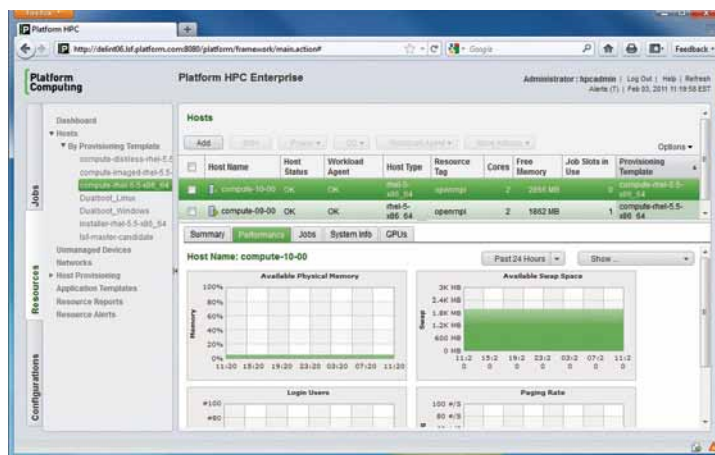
Firefox

Platform HPC

http://delint06.lsf.platform.com:8080/platform/framework/main.action#

Google

Feedback

Platform Computing

Platform HPC Enterprise

Administrator : hpcadmin | Log Out | Help | Refresh
Alerts (1) | Feb 03, 2011 11:19:58 EST

Jobs

Resources

Configurations

Dashboard
▼ Hosts
▼ By Provisioning Template
compute-diskless-rhel-5.5
compute-imaged-rhel-5.5
compute-rhel-5.5-x86_64
Dualboot_Linux
Dualboot_Windows
installer-rhel-5.5-x86_64
lsf-master-candidate
Unmanaged Devices
Networks
▸ Host Provisioning
Application Templates
Resource Reports
Resource Alerts

Hosts

Add

Options ▾

| | Host Name | Host Status | Workload Agent | Host Type | Resource Tag | Cores | Free Memory | Job Slots in Use | Provisioning Template |
|---|---|---|---|---|---|---|---|---|---|
| | compute-10-00 | OK | OK | rhel-5-x86_64 | openmpi | 2 | 2851 MB | 0 | compute-rhel-5.5-x86_64 |
| | compute-09-00 | OK | OK | rhel-5-x86_64 | openmpi | 2 | 1862 MB | 1 | compute-rhel-5.5-x86_64 |

Summary | Performance | Jobs | System Info | GPUs

Host Name: compute-10-00

Past 24 Hours

Show ...

Available Physical Memory

100%
80%
60%
40%
20%
0%

Memory

11:20 15:20 19:20 23:20 03:20 07:20 11:20

Available Swap Space

3K MB
2.4K MB
1.8K MB
1.2K MB
600 MB
0 MB

Swap

11:2 0
15:2 0
19:2 0
23:2 0
03:2 0
07:2 0
11:2 0

Login Users

#100
#80

Paging Rate

100 #/s
80 #/s